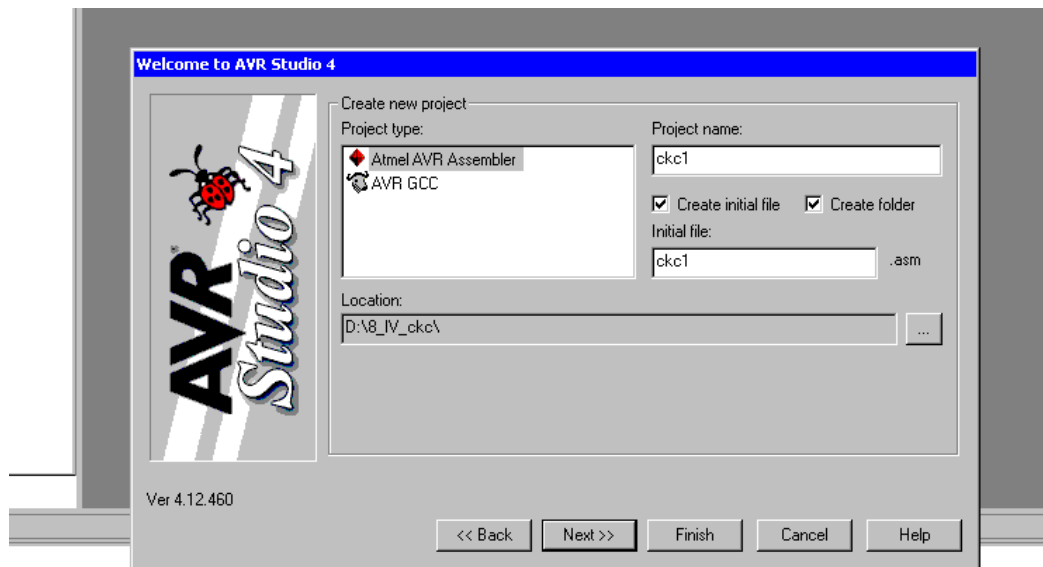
Welcome to AVR Studio 4

AVR Studio 4

Create new project

Project type:

Atmel AVR Assembler

AVR GCC

Project name:

ckc1

Create initial file

Create folder

Initial file:

ckc1

.asm

Location:

D:\8_IV_ckc\

...

Ver 4.12.460

<< Back

Next >>

Finish

Cancel

Help